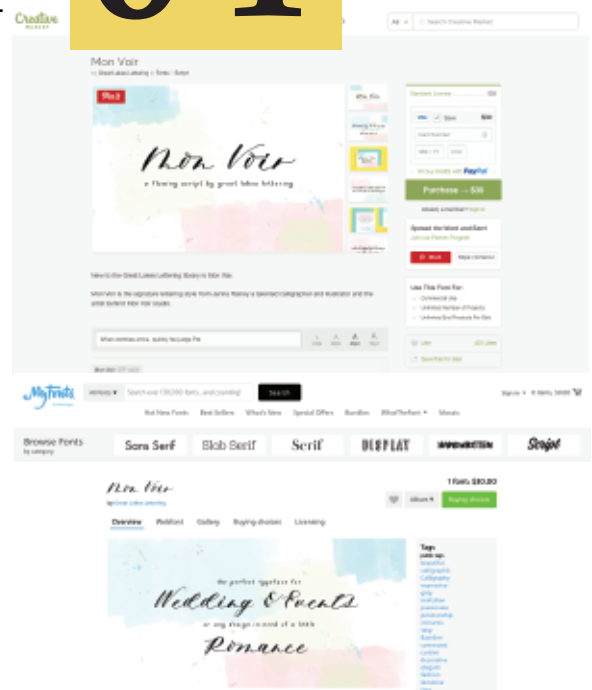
Creative Market

All | Search Creative Market

Mon Voir

by Great Lakes Lettering | Fonts | Script

Mon Voir

a flowing script by great lakes lettering

Purchase – $30

Spread the Word and Earn!

Use This Font For:

Commercial Use

Unlimited Number of Projects

Unlimited End Products for Sale

MyFonts

Search

Hot New Fonts | Best Sellers | What's New | Special Offers | Bundles | WhatTheFont | Mosaic

Browse Fonts by category

Sans Serif | Slab Serif | Serif | DISPLAY | HANDWRITTEN | Script

Mon Voir

by Great Lakes Lettering

1 Font: $30.00

Buying choices

Overview | Webfont | Gallery | Buying choices | Licensing

the perfect typeface for

Wedding & Events

or any design in need of a little

Romance

Tags